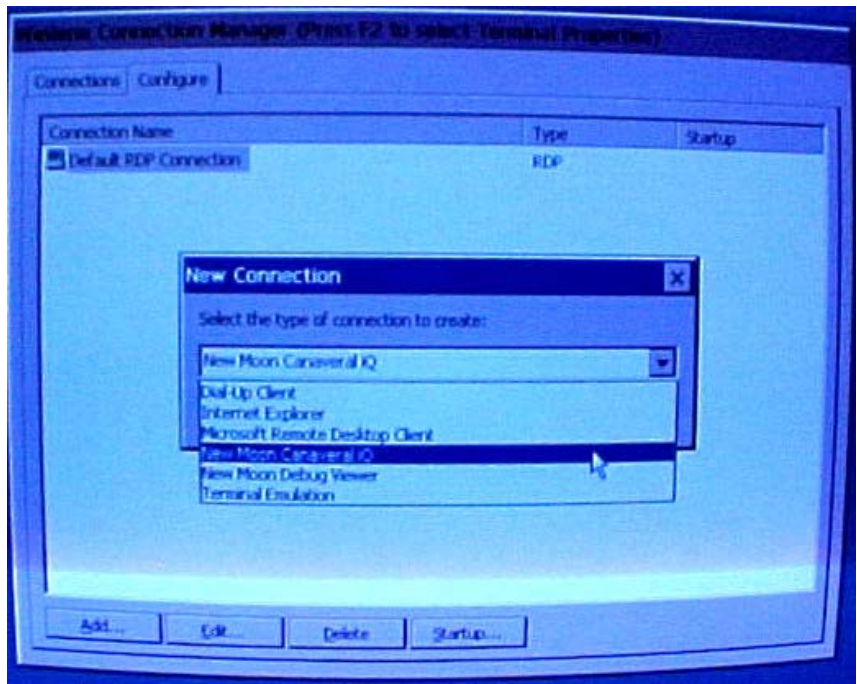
Wireless Connection Manager (Press F2 to select Terminal Properties)

Connections | Configure

| Connection Name | Type | Startup |
|---|---|---|
| Default RDP Connection | RDP | |

New Connection

Select the type of connection to create:

New Moon Canaveral iQ

Dial-Up Client
Internet Explorer
Microsoft Remote Desktop Client
New Moon Canaveral iQ
New Moon Debug Viewer
Terminal Emulation

Add... | Edit... | Delete | Startup...